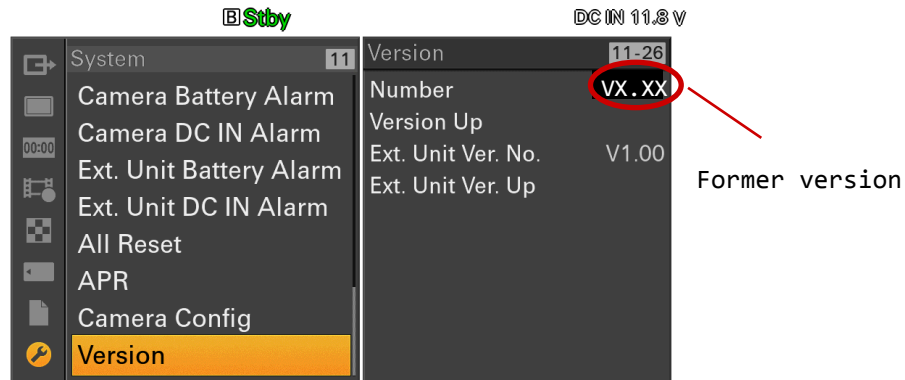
B Stby

DC IN 11.8 V

00:00

System 11

Camera Battery Alarm
Camera DC IN Alarm
Ext. Unit Battery Alarm
Ext. Unit DC IN Alarm
All Reset
APR
Camera Config
Version

Version 11-26

Number VX.XX
Version Up
Ext. Unit Ver. No. V1.00
Ext. Unit Ver. Up

Former version